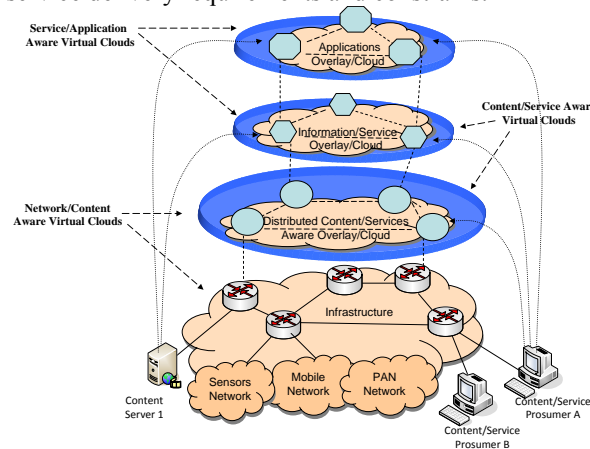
Service/Application Aware Virtual Clouds

Applications Overlay/Cloud

Content/Service Awar Virtual Clouds

Information/Service Overlay/Cloud

Network/Content Aware Virtual Clouds

Distributed Content/Services Aware Overlay/Cloud

Infrastructure

Sensors Network

Mobile Network

PAN Network

Content Server 1

Content/Service Prosumer A

Content/Service Prosumer B